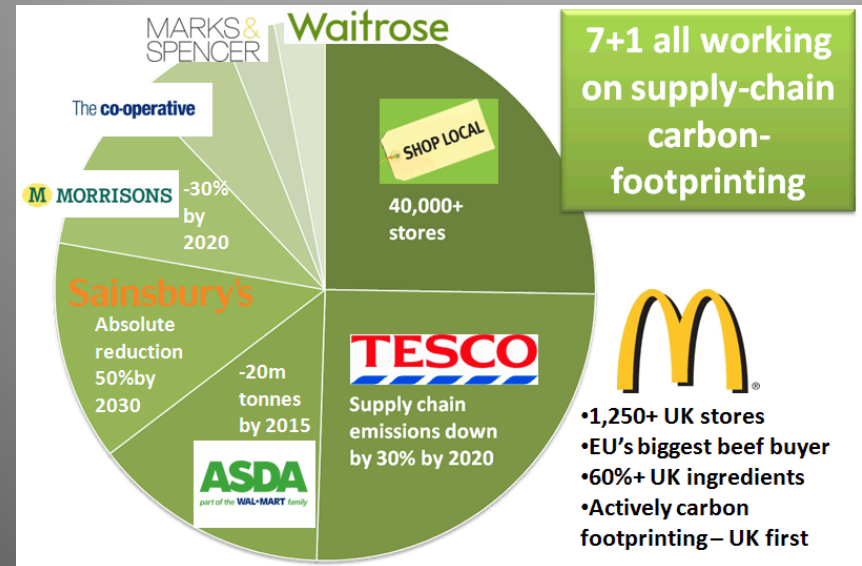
MARKS & SPENCER

Waitrose

7+1 all working on supply-chain carbon-footprinting

The co-operative

SHOP LOCAL

40,000+ stores

MORRISONS

-30% by 2020

Sainsbury's

Absolute reduction 50%by 2030

-20m tonnes by 2015

TESCO

Supply chain emissions down by 30% by 2020

ASDA
part of the WAL★MART family

•1,250+ UK stores
•EU's biggest beef buyer
•60%+ UK ingredients
•Actively carbon footprinting – UK first